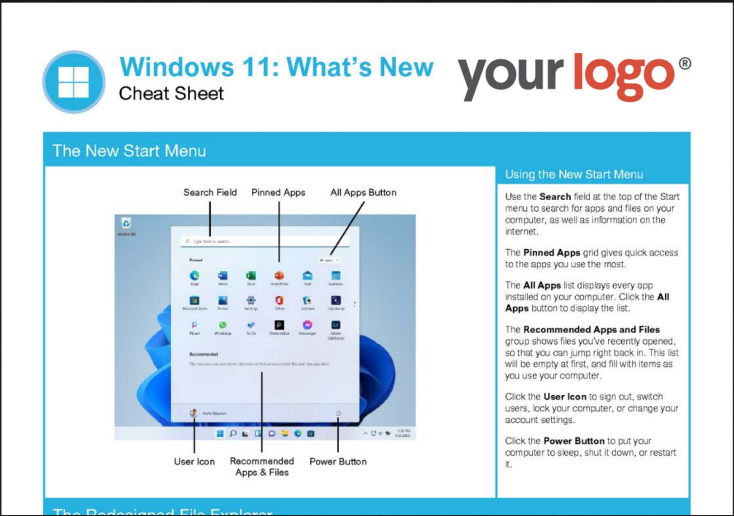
Windows 11: What's New
Cheat Sheet

your logo®

The New Start Menu

Search Field
Pinned Apps
All Apps Button

Type here to search

Pinned
All apps

Recommended

User Icon
Recommended Apps & Files
Power Button

Using the New Start Menu

Use the **Search** field at the top of the Start menu to search for apps and files on your computer, as well as information on the internet.

The **Pinned Apps** grid gives quick access to the apps you use the most.

The **All Apps** list displays every app installed on your computer. Click the **All Apps** button to display the list.

The **Recommended Apps and Files** group shows files you've recently opened, so that you can jump right back in. This list will be empty at first, and fill with items as you use your computer.

Click the **User Icon** to sign out, switch users, lock your computer, or change your account settings.

Click the **Power Button** to put your computer to sleep, shut it down, or restart it.

The Redesigned File Explorer